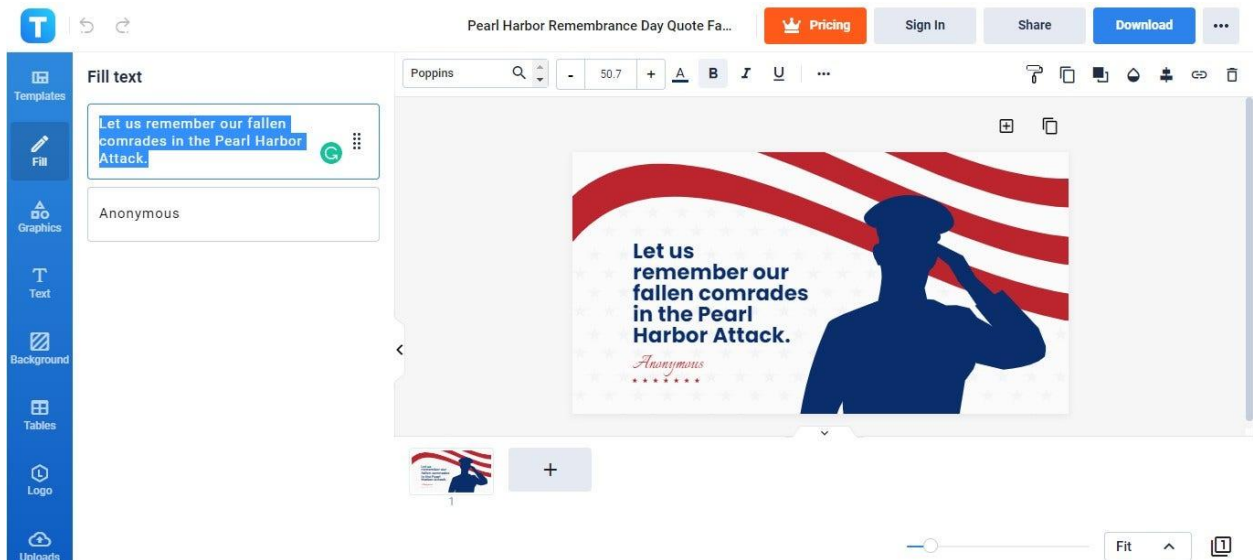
T

Pearl Harbor Remembrance Day Quote Fa...

Pricing

Sign In

Share

Download

...

Templates

Fill

Graphics

Text

Background

Tables

Logo

Uploads

Fill text

Let us remember our fallen comrades in the Pearl Harbor Attack.

Anonymous

Poppins

-

50.7

+

A

B

I

U

...

Let us remember our fallen comrades in the Pearl Harbor Attack.

Anonymous

+

1

Fit